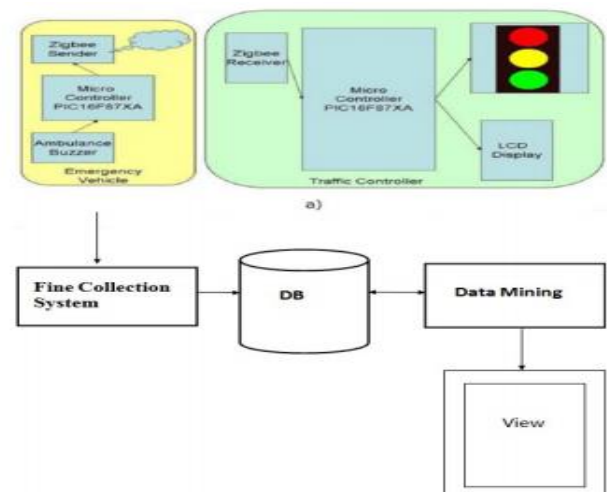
Zigbee Sender

Micro Controller PIC16F87XA

Ambulance Buzzer

Emergency Vehicle

Zigbee Receiver

Micro Controller PIC16F87XA

LCD Display

Traffic Controller

a)

Fine Collection System

DB

Data Mining

View